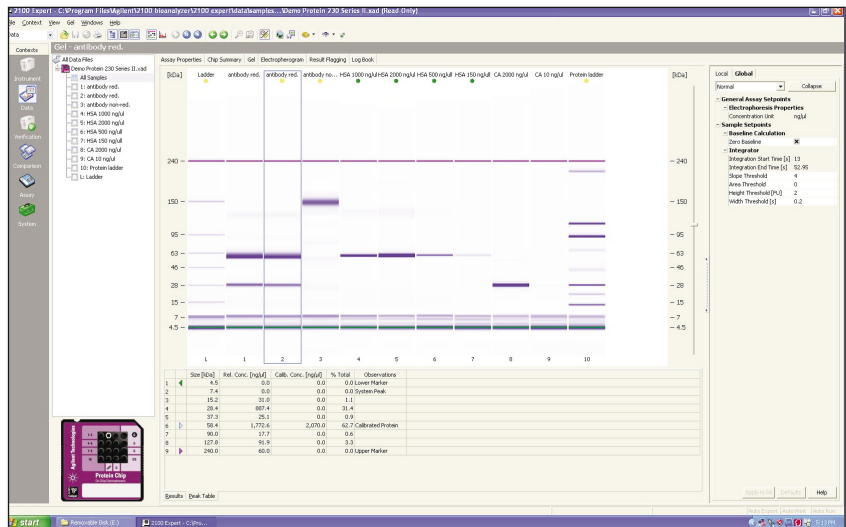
2100 Expert - C:\Program Files\Agilent\2100 bioanalyzer\2100 expert\data\samples...\Demo Protein 230 Series II.xad (Read Only)

ile Context View Gel Windows Help

ata

Contexts

Instrument

Data

Verification

Comparison

Assay

System

Gel - antibody red.

All Data Files
Demo Protein 230 Series II.xad
All Samples
1: antibody red.
2: antibody red.
3: antibody non-red.
4: HSA 1000 ng/ul
5: HSA 2000 ng/ul
6: HSA 500 ng/ul
7: HSA 150 ng/ul
8: CA 2000 ng/ul
9: CA 10 ng/ul
10: Protein ladder
L: Ladder

Agilent Technologies
Protein Chip

Assay Properties | Chip Summary | Gel | Electropherogram | Result Flagging | Log Book

[kDa] Ladder antibody red. antibody red. antibody no... HSA 1000 ng/ul HSA 2000 ng/ul HSA 500 ng/ul HSA 150 ng/ul CA 2000 ng/ul CA 10 ng/ul Protein ladder [kDa]

240 – 150 – 95 – 63 – 46 – 28 – 15 – 7 – 4.5 –

– 240 – 150 – 95 – 63 – 46 – 28 – 15 – 7 – 4.5

L 1 2 3 4 5 6 7 8 9 10

| | | Size [kDa] | Rel. Conc. [ng/ul] | Calib. Conc. [ng/ul] | % Total | Observations |
|---|---|---|---|---|---|---|
| 1 | | 4.5 | 0.0 | 0.0 | 0.0 | Lower Marker |
| 2 | | 7.4 | 0.0 | 0.0 | 0.0 | System Peak |
| 3 | | 15.2 | 31.0 | 0.0 | 1.1 | |
| 4 | | 28.4 | 887.4 | 0.0 | 31.4 | |
| 5 | | 37.3 | 25.1 | 0.0 | 0.9 | |
| 6 | | 58.4 | 1,772.6 | 2,070.0 | 62.7 | Calibrated Protein |
| 7 | | 90.0 | 17.7 | 0.0 | 0.6 | |
| 8 | | 127.8 | 91.9 | 0.0 | 3.3 | |
| 9 | | 240.0 | 60.0 | 0.0 | 0.0 | Upper Marker |

Results Peak Table

Local Global
Normal Collapse

General Assay Setpoints
Electrophoresis Properties
Concentration Unit ng/ul
Sample Setpoints
Baseline Calculation
Zero Baseline ✖
Integrator
Integration Start Time [s] 13
Integration End Time [s] 52.95
Slope Threshold 4
Area Threshold 0
Height Threshold [FU] 2
Width Threshold [s] 0.2

Apply to All Defaults Help

Auto Export Auto Print Auto Run

start Removable Disk (E:) 2100 Expert - C:\Pro... 5:13 PM